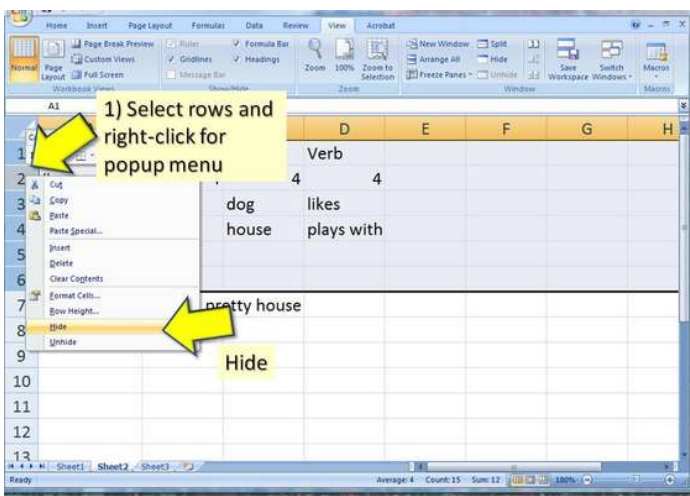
Home Insert Page Layout Formulas Data Review View Acrobat

Normal Page Layout Page Break Preview Custom Views Full Screen Workbook Views

Ruler Gridlines Message Bar Formula Bar Headings Show/Hide

Zoom 100% Zoom to Selection Zoom

New Window Arrange All Freeze Panes Split Hide Unhide Window

Save Workspace Switch Windows

Macros Macros

A1

1) Select rows and right-click for popup menu

| | C | D | E | F | G | H |
|---|---|---|---|---|---|---|
| 1 | | Verb | | | | |
| 2 | 4 | 4 | | | | |
| 3 | dog | likes | | | | |
| 4 | house | plays with | | | | |
| 5 | | | | | | |
| 6 | | | | | | |
| 7 | pretty house | | | | | |
| 8 | | | | | | |
| 9 | | | | | | |
| 10 | | | | | | |
| 11 | | | | | | |
| 12 | | | | | | |
| 13 | | | | | | |

Cut
Copy
Paste
Paste Special...
Insert
Delete
Clear Contents
Format Cells...
Row Height...
Hide
Unhide

Hide

Sheet1 Sheet2 Sheet3

Ready Average: 4 Count: 15 Sum: 12 100%